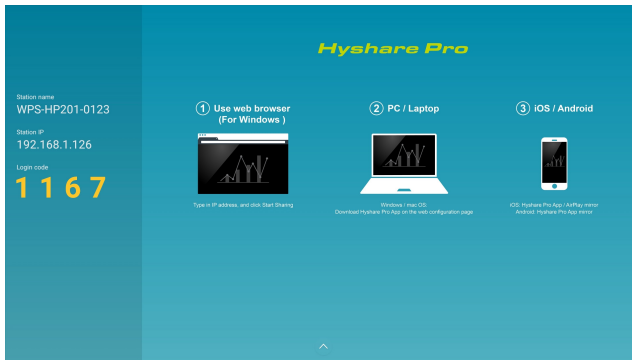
Station name
WPS-HP201-0123

Station IP
192.168.1.126

Login code
1 1 6 7

Hyshare Pro

1 Use web browser (For Windows )

Type in IP address, and click Start Sharing

2 PC / Laptop

Windows / mac OS:
Download Hyshare Pro App on the web configuration page

3 iOS / Android

iOS: Hyshare Pro App / AirPlay mirror
Android: Hyshare Pro App mirror